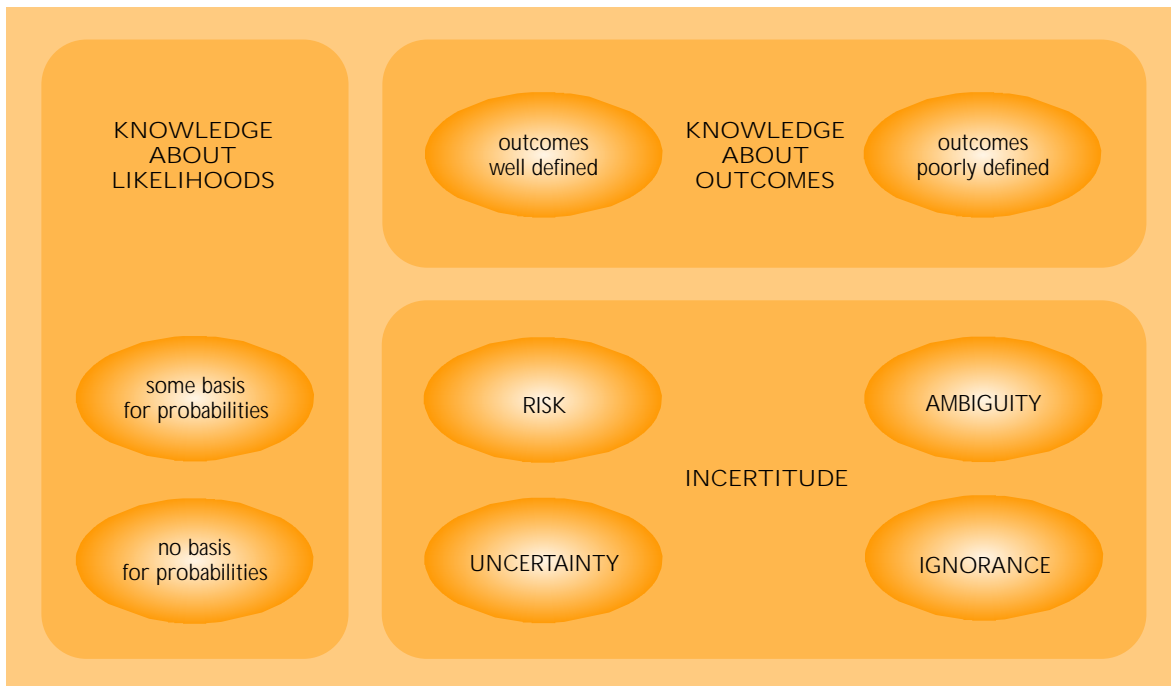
KNOWLEDGE ABOUT LIKELIHOODS

outcomes well defined

KNOWLEDGE ABOUT OUTCOMES

outcomes poorly defined

some basis for probabilities

no basis for probabilities

RISK

AMBIGUITY

INCERTITUDE

UNCERTAINTY

IGNORANCE